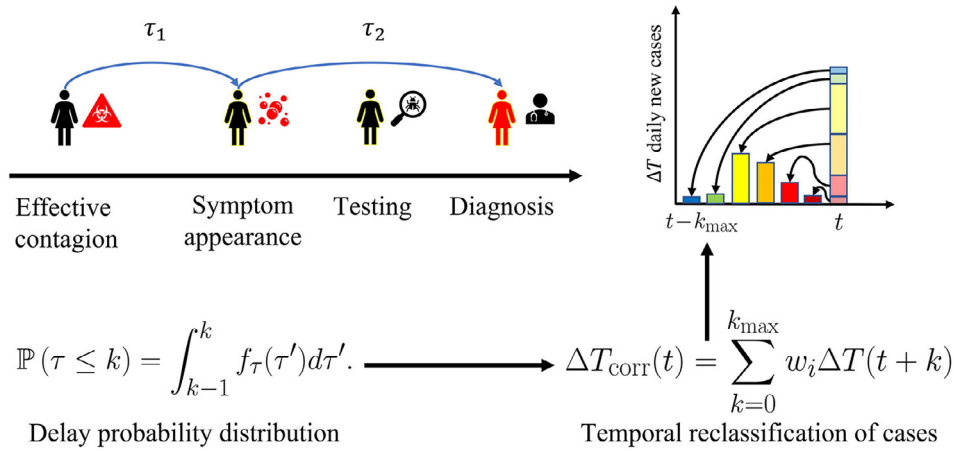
$\tau_1$

$\tau_2$

Effective contagion

Symptom appearance

Testing

Diagnosis

$\Delta T$ daily new cases

$t-k_{\max}$

$t$

$\mathbb{P}(\tau \leq k) = \int_{k-1}^{k} f_\tau(\tau')d\tau'.$

Delay probability distribution

$\Delta T_{\text{corr}}(t) = \sum_{k=0}^{k_{\max}} w_i \Delta T(t+k)$

Temporal reclassification of cases